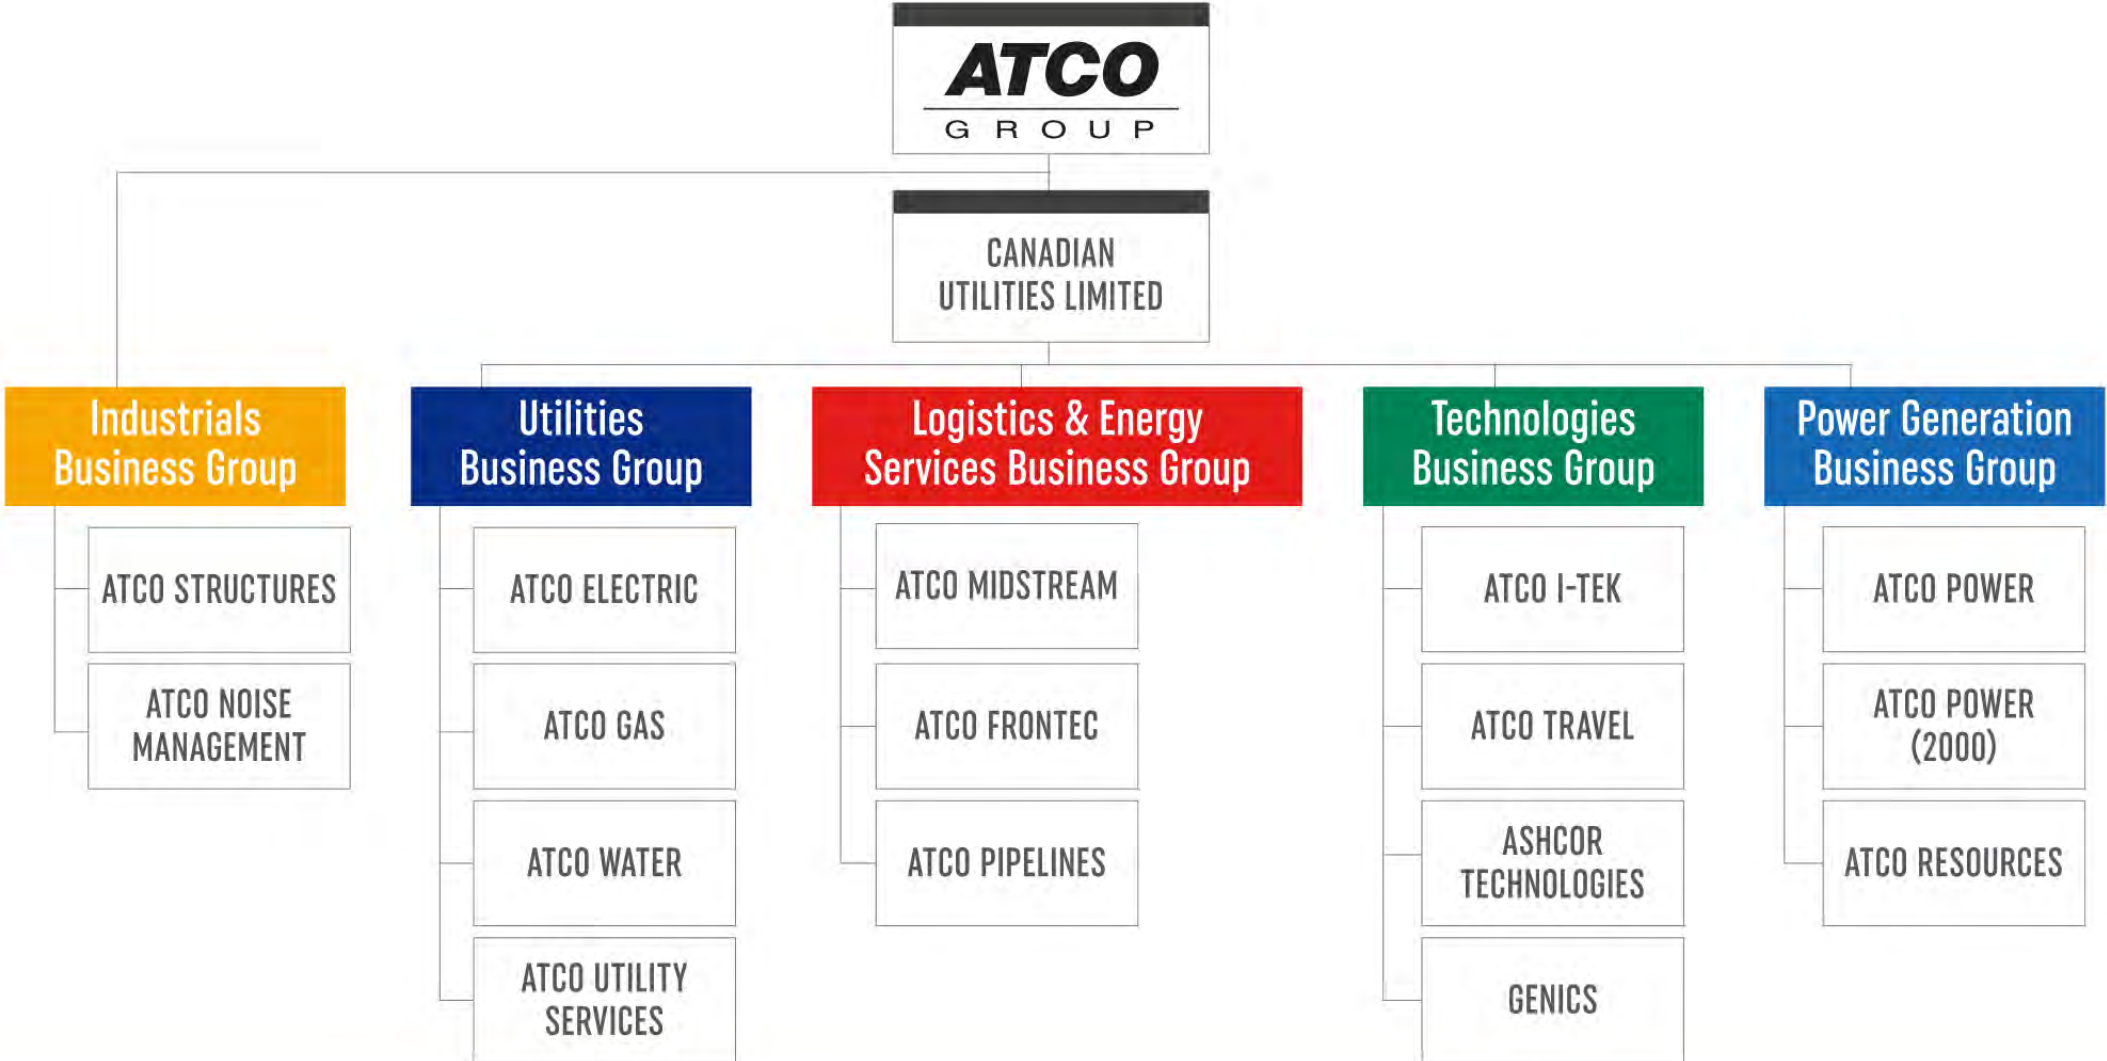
ATCO
GROUP

CANADIAN UTILITIES LIMITED

Industrials Business Group

ATCO STRUCTURES

ATCO NOISE MANAGEMENT

Utilities Business Group

ATCO ELECTRIC

ATCO GAS

ATCO WATER

ATCO UTILITY SERVICES

Logistics & Energy Services Business Group

ATCO MIDSTREAM

ATCO FRONTEC

ATCO PIPELINES

Technologies Business Group

ATCO I-TEK

ATCO TRAVEL

ASHCOR TECHNOLOGIES

GENICS

Power Generation Business Group

ATCO POWER

ATCO POWER (2000)

ATCO RESOURCES